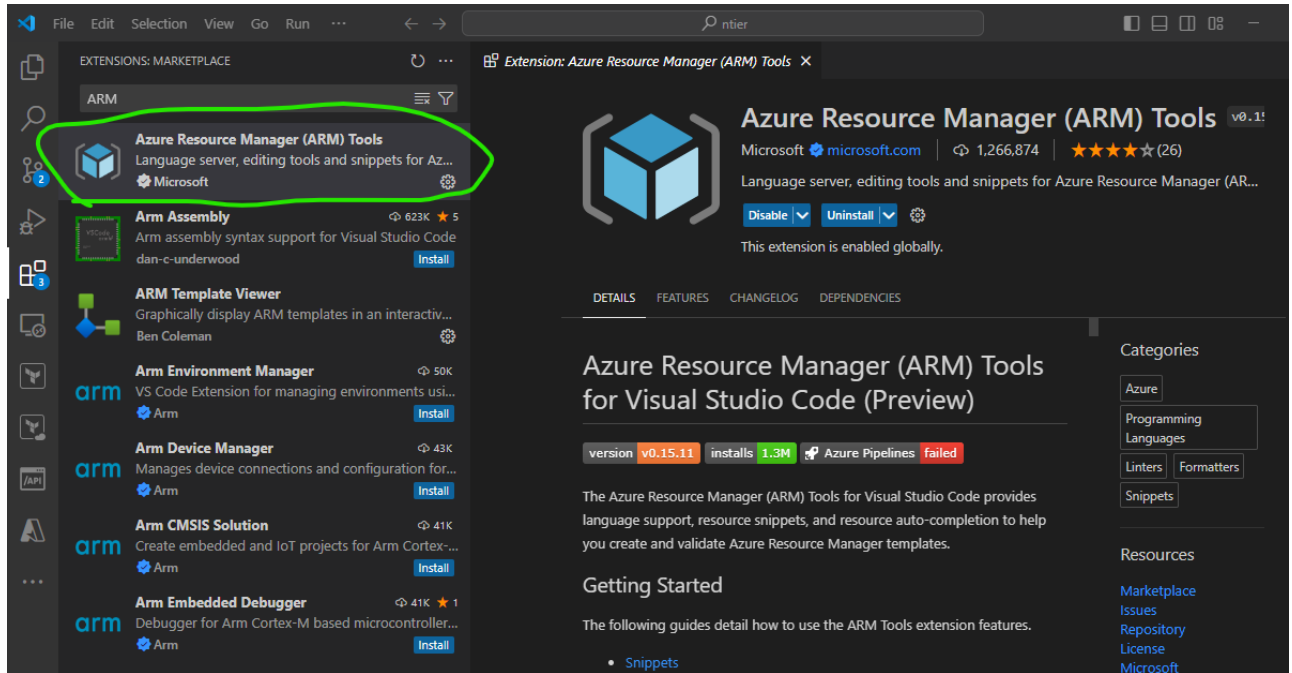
File Edit Selection View Go Run ···

ntier

EXTENSIONS: MARKETPLACE

ARM

Azure Resource Manager (ARM) Tools
Language server, editing tools and snippets for Az...
Microsoft

Arm Assembly 623K ★ 5
Arm assembly syntax support for Visual Studio Code
dan-c-underwood Install

ARM Template Viewer
Graphically display ARM templates in an interactiv...
Ben Coleman

Arm Environment Manager 50K
VS Code Extension for managing environments usi...
Arm Install

Arm Device Manager 43K
Manages device connections and configuration for...
Arm Install

Arm CMSIS Solution 41K
Create embedded and IoT projects for Arm Cortex-...
Arm Install

Arm Embedded Debugger 41K ★ 1
Debugger for Arm Cortex-M based microcontroller...
Arm Install

Extension: Azure Resource Manager (ARM) Tools

Azure Resource Manager (ARM) Tools v0.1

Microsoft microsoft.com 1,266,874 ★★★★☆ (26)

Language server, editing tools and snippets for Azure Resource Manager (AR...

Disable Uninstall

This extension is enabled globally.

DETAILS FEATURES CHANGELOG DEPENDENCIES

Azure Resource Manager (ARM) Tools for Visual Studio Code (Preview)

version v0.15.11 installs 1.3M Azure Pipelines failed

The Azure Resource Manager (ARM) Tools for Visual Studio Code provides language support, resource snippets, and resource auto-completion to help you create and validate Azure Resource Manager templates.

Getting Started

The following guides detail how to use the ARM Tools extension features.

• Snippets

Categories

Azure
Programming Languages
Linters Formatters
Snippets

Resources

Marketplace
Issues
Repository
License
Microsoft